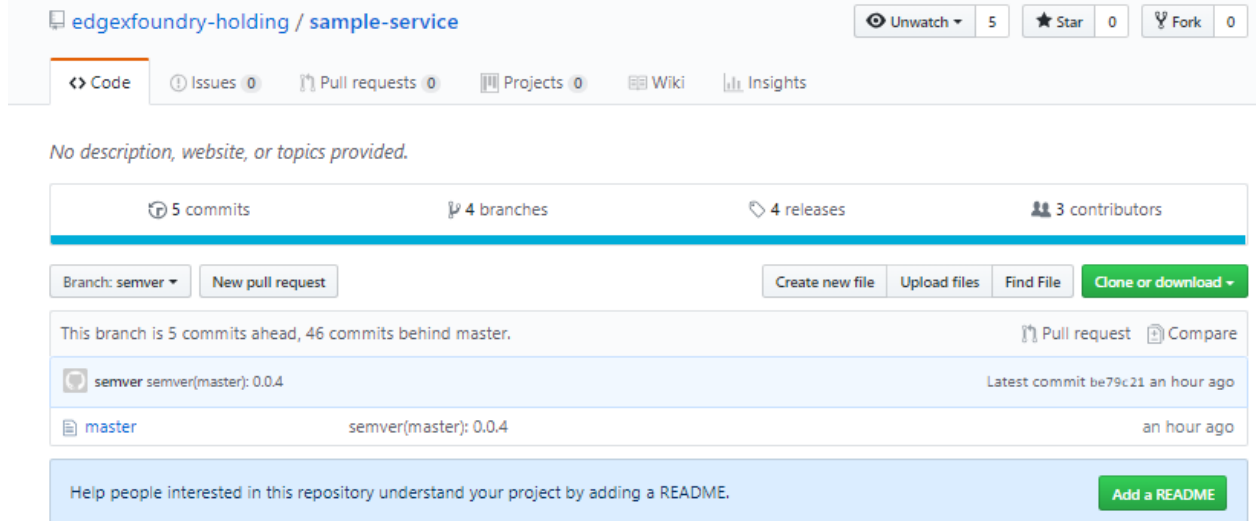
edgexfoundry-holding / sample-service

Unwatch 5 Star 0 Fork 0

Code Issues 0 Pull requests 0 Projects 0 Wiki Insights

No description, website, or topics provided.

5 commits 4 branches 4 releases 3 contributors

Branch: semver New pull request Create new file Upload files Find File Clone or download

This branch is 5 commits ahead, 46 commits behind master. Pull request Compare

semver semver(master): 0.0.4 Latest commit be79c21 an hour ago

master semver(master): 0.0.4 an hour ago

Help people interested in this repository understand your project by adding a README. Add a README